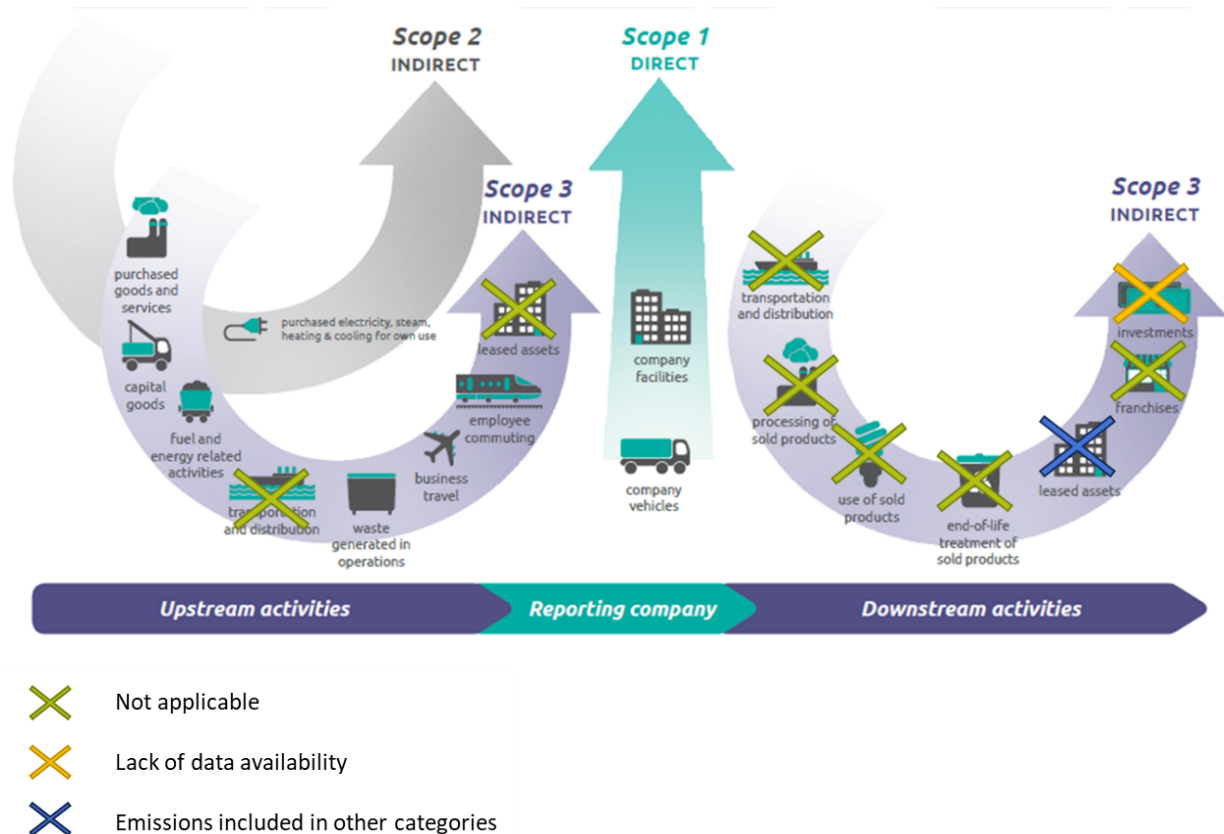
Scope 2
INDIRECT

Scope 1
DIRECT

Scope 3
INDIRECT

Scope 3
INDIRECT

purchased goods and services

capital goods

fuel and energy related activities

transportation and distribution

waste generated in operations

business travel

employee commuting

leased assets

purchased electricity, steam, heating & cooling for own use

company facilities

company vehicles

transportation and distribution

processing of sold products

use of sold products

end-of-life treatment of sold products

leased assets

franchises

investments

Upstream activities

Reporting company

Downstream activities

Not applicable

Lack of data availability

Emissions included in other categories